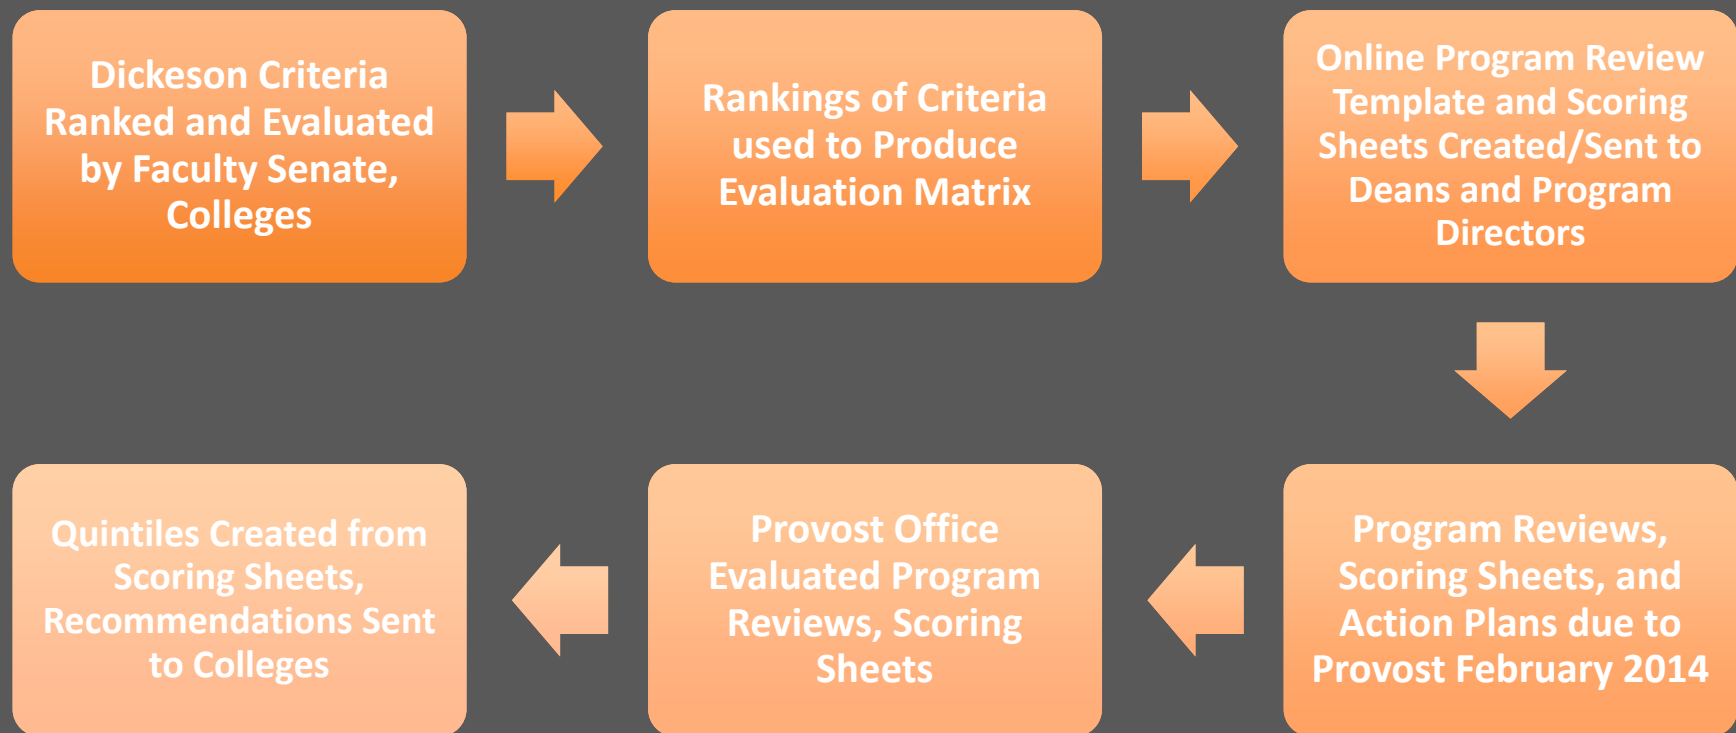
Dickeson Criteria Ranked and Evaluated by Faculty Senate, Colleges

Rankings of Criteria used to Produce Evaluation Matrix

Online Program Review Template and Scoring Sheets Created/Sent to Deans and Program Directors

Program Reviews, Scoring Sheets, and Action Plans due to Provost February 2014

Provost Office Evaluated Program Reviews, Scoring Sheets

Quintiles Created from Scoring Sheets, Recommendations Sent to Colleges